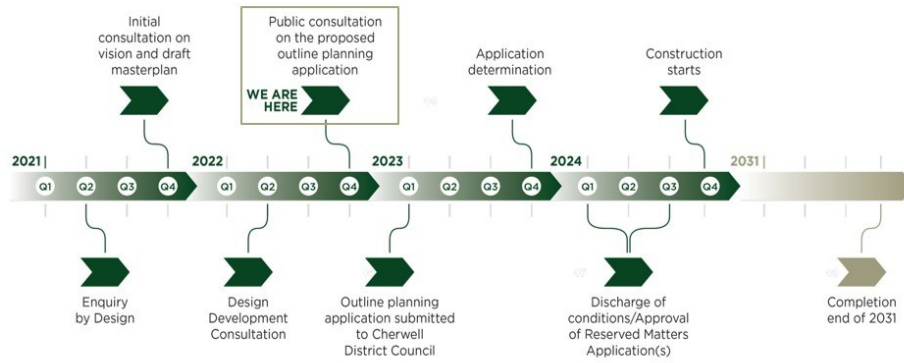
Initial consultation on vision and draft masterplan

Public consultation on the proposed outline planning application

WE ARE HERE

Application determination

Construction starts

2021 | 2022 2023 2024 2031 |

Q1 Q2 Q3 Q4 Q1 Q2 Q3 Q4 Q1 Q2 Q3 Q4 Q1 Q2 Q3 Q4

Enquiry by Design

Design Development Consultation

Outline planning application submitted to Cherwell District Council

Discharge of conditions/Approval of Reserved Matters Application(s)

Completion end of 2031